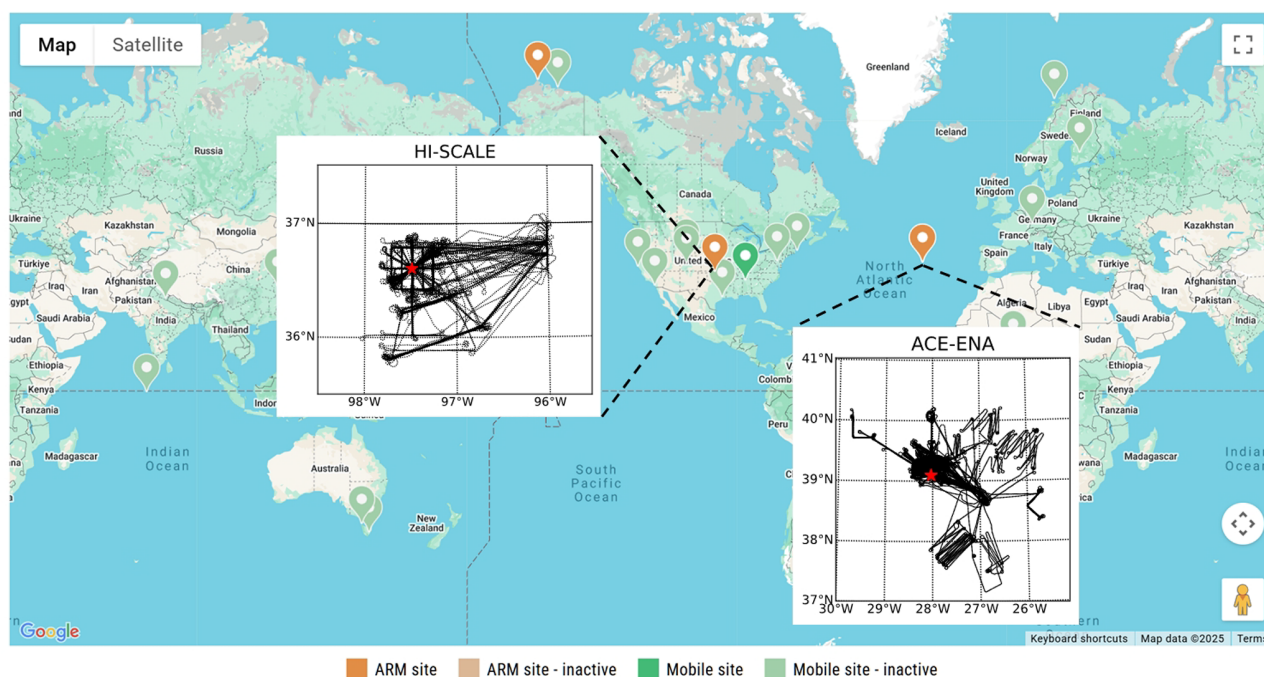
Map Satellite

Greenland
Iceland
Finland
Sweden
Norway
Russia
United Kingdom
Poland
Germany
France
Italy
Spain
Ukraine
Kazakhstan
Kazakhstan
Mongolia
China
Türkiye
Türkiye
Afghanistan
Afghanistan
Iran
Iran
Pakistan
Pakistan
India
Thailand
Saudi Arabia
Saudi Arabia
Egypt
Egypt
Algeria
Libya
Sudan
Sudan
Ethiopia
Kenya
Kenya
Tanzania
Madagascar
Madagascar
Indian Ocean
Indian Ocean
Indon
Australia
New Zealand
South Pacific Ocean
North Atlantic Ocean
Canada
United
Mexico
Colombia
Peru

HI-SCALE
37°N
36°N
98°W 97°W 96°W

ACE-ENA
41°N
40°N
39°N
38°N
37°N
30°W 29°W 28°W 27°W 26°W

Google
Keyboard shortcuts Map data ©2025 Terms

ARM site ARM site - inactive Mobile site Mobile site - inactive